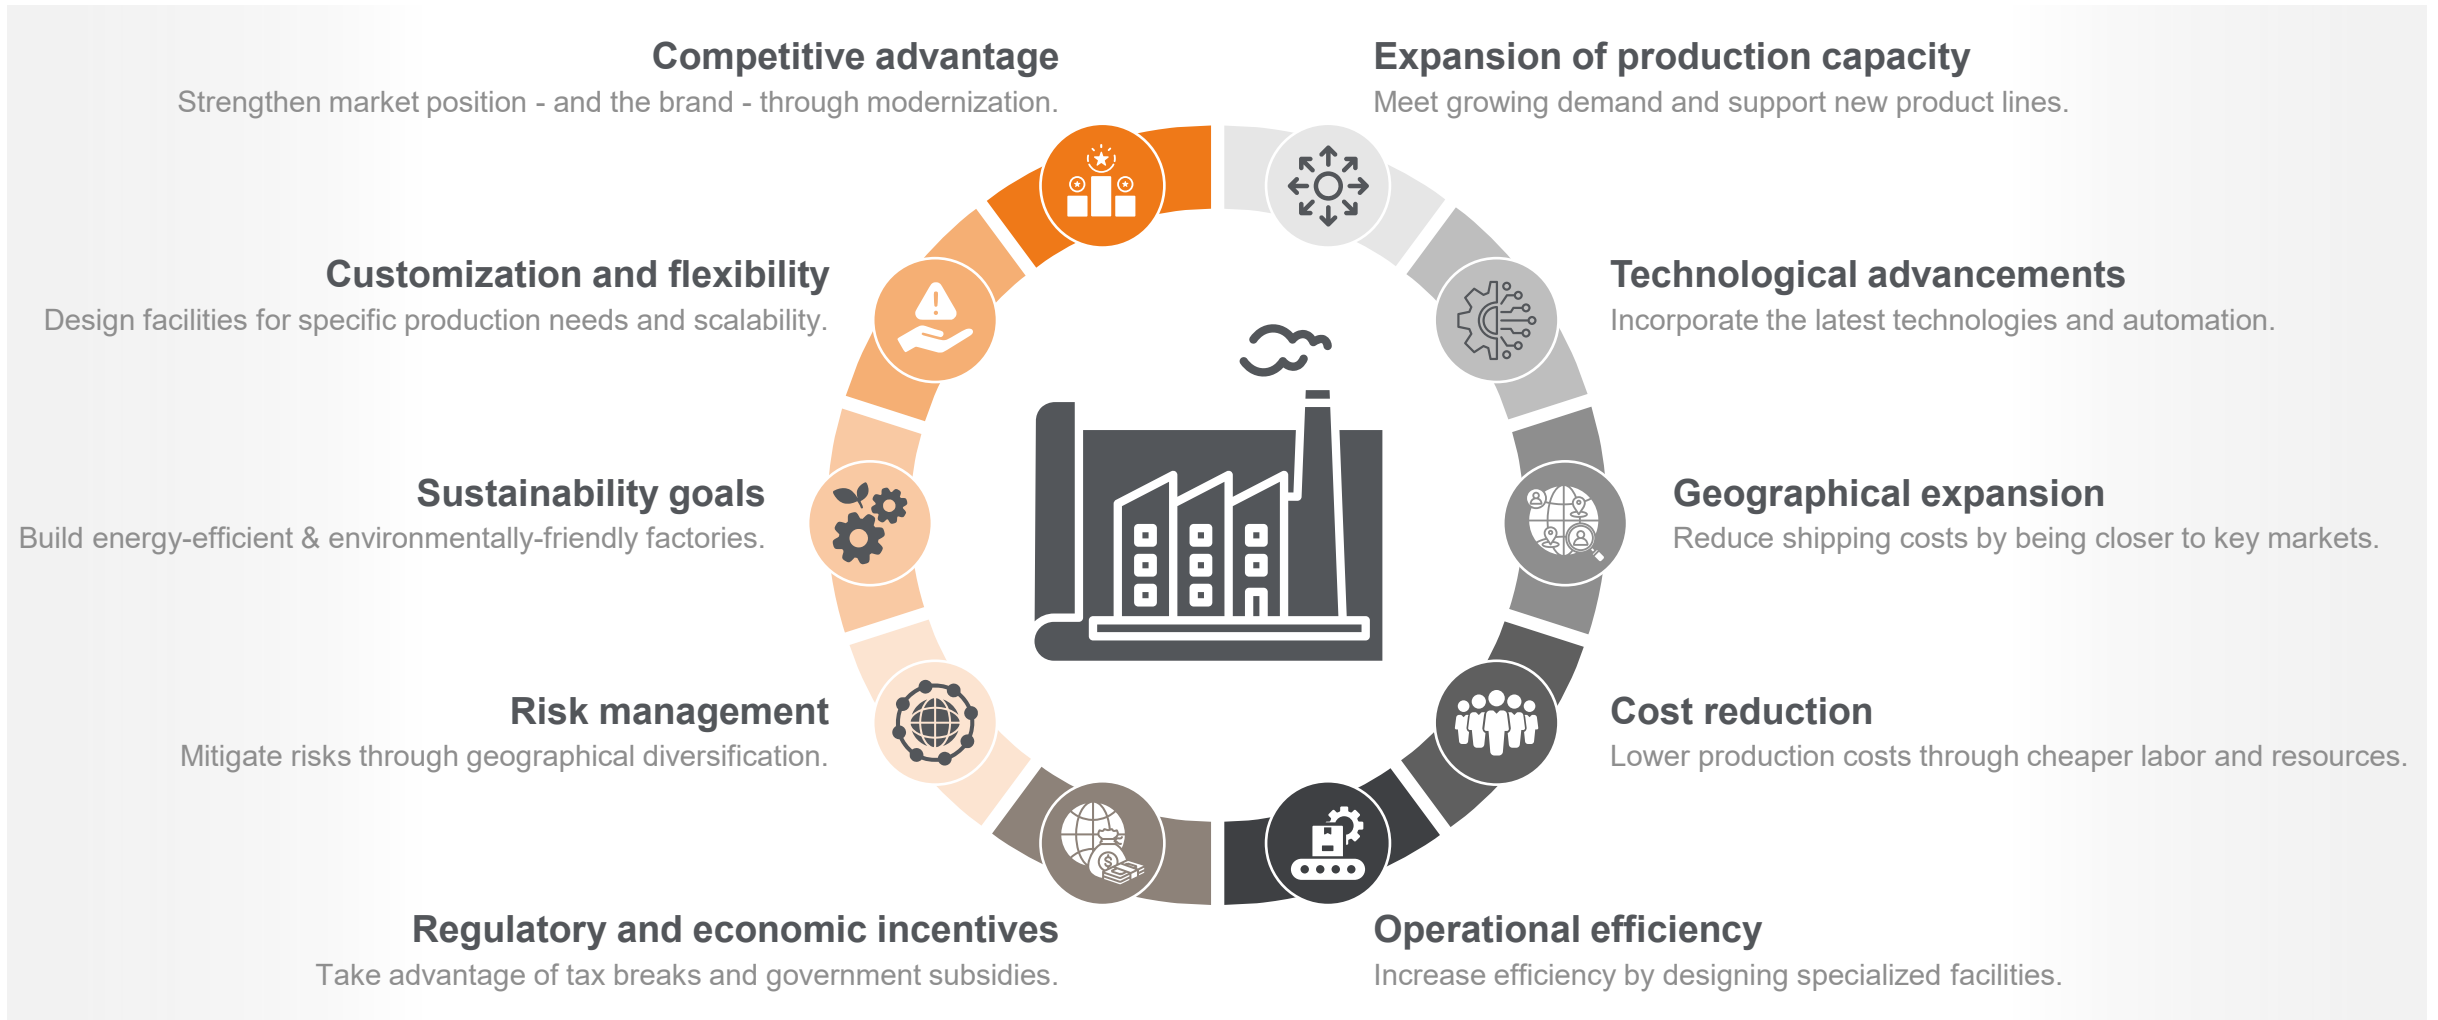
Competitive advantage
Strengthen market position - and the brand - through modernization.

Expansion of production capacity
Meet growing demand and support new product lines.

Customization and flexibility
Design facilities for specific production needs and scalability.

Technological advancements
Incorporate the latest technologies and automation.

Sustainability goals
Build energy-efficient & environmentally-friendly factories.

Geographical expansion
Reduce shipping costs by being closer to key markets.

Risk management
Mitigate risks through geographical diversification.

Cost reduction
Lower production costs through cheaper labor and resources.

Regulatory and economic incentives
Take advantage of tax breaks and government subsidies.

Operational efficiency
Increase efficiency by designing specialized facilities.